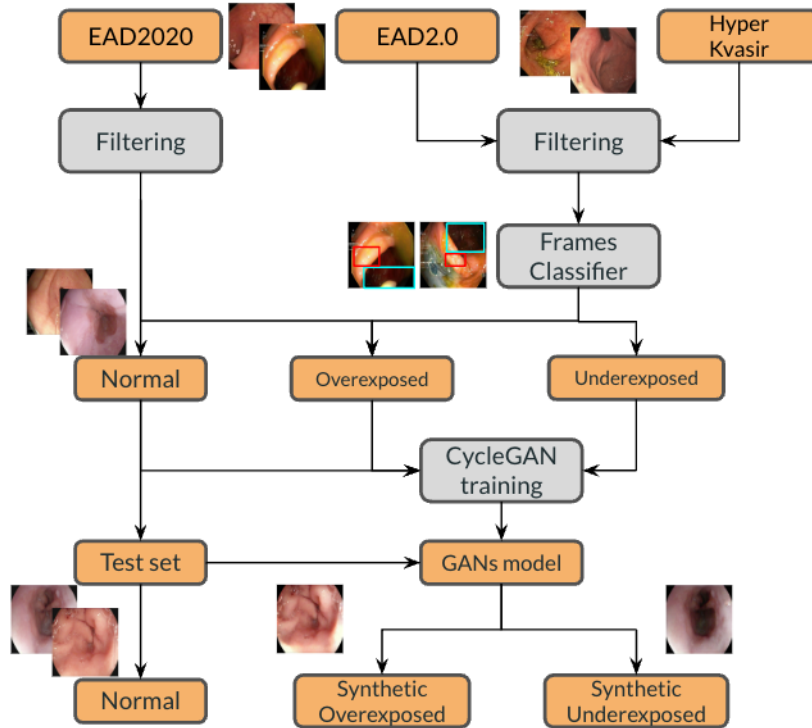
EAD2020

EAD2.0

Hyper Kvasir

Filtering

Filtering

Frames Classifier

Normal

Overexposed

Underexposed

CycleGAN training

Test set

GANs model

Normal

Synthetic Overexposed

Synthetic Underexposed